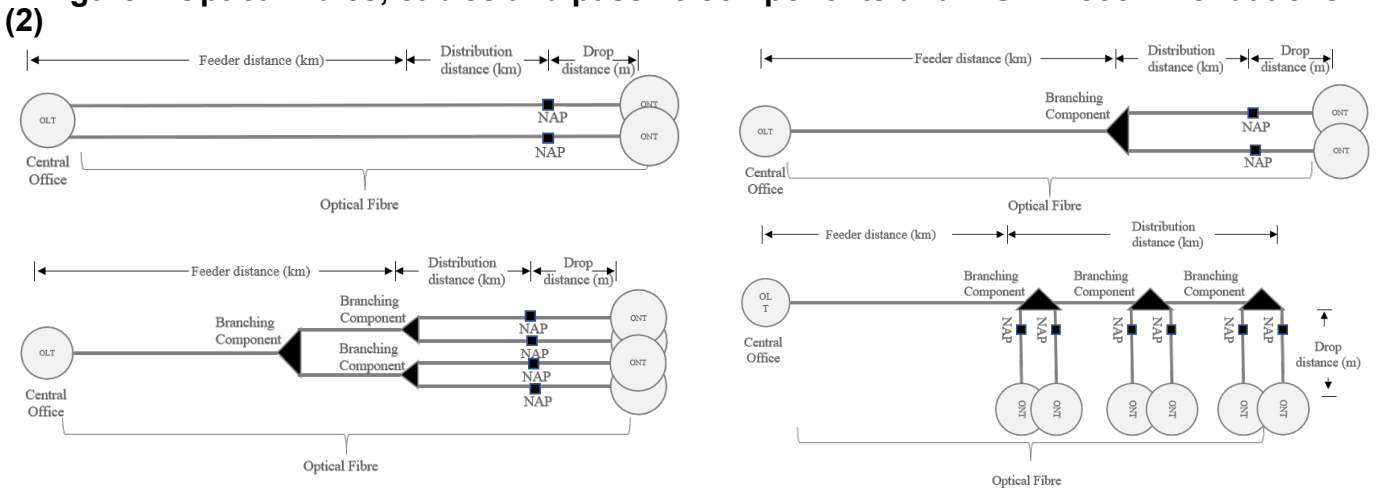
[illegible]

(2)

Feeder distance (km)
Distribution distance (km)
Drop distance (m)
OLT
NAP
NAP
ONT
ONT
Central Office
Optical Fibre

Feeder distance (km)
Distribution distance (km)
Drop distance (m)
Branching Component
OLT
NAP
NAP
ONT
ONT
Central Office
Optical Fibre

Feeder distance (km)
Distribution distance (km)
Drop distance (m)
Branching Component
Branching Component
Branching Component
OLT
NAP
NAP
NAP
NAP
ONT
ONT
Central Office
Optical Fibre

Feeder distance (km)
Distribution distance (km)
Branching Component
Branching Component
Branching Component
OL T
Central Office
NAP
NAP
NAP
NAP
NAP
NAP
Drop distance (m)
ONT
ONT
ONT
ONT
ONT
ONT
Optical Fibre